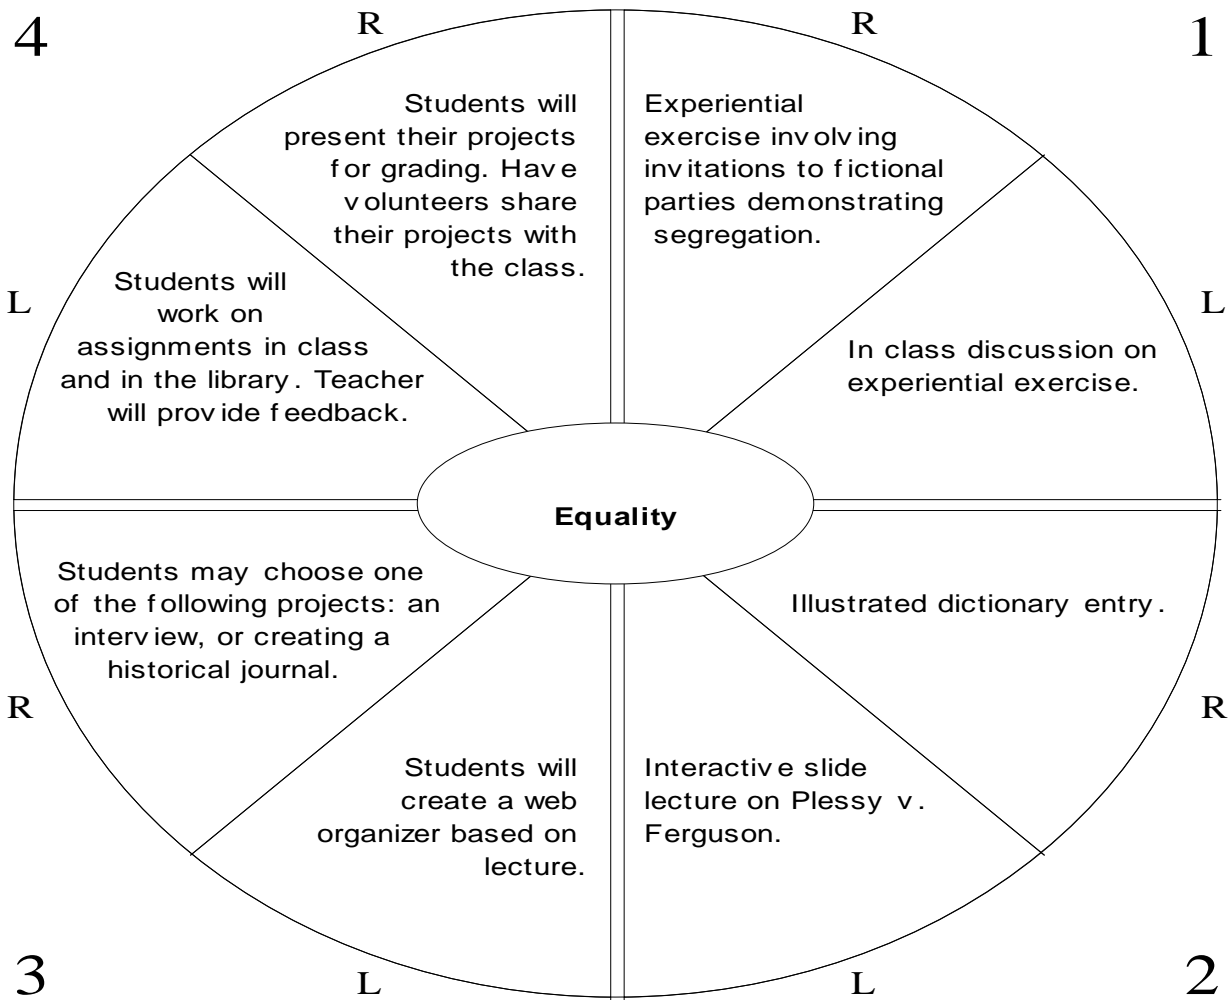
4 R R 1

Students will present their projects for grading. Have volunteers share their projects with the class.

Experiential exercise involving invitations to fictional parties demonstrating segregation.

L

Students will work on assignments in class and in the library. Teacher will provide feedback.

L

In class discussion on experiential exercise.

Equality

Students may choose one of the following projects: an interview, or creating a historical journal.

Illustrated dictionary entry.

R R

Students will create a web organizer based on lecture.

Interactive slide lecture on Plessy v. Ferguson.

3 L L 2